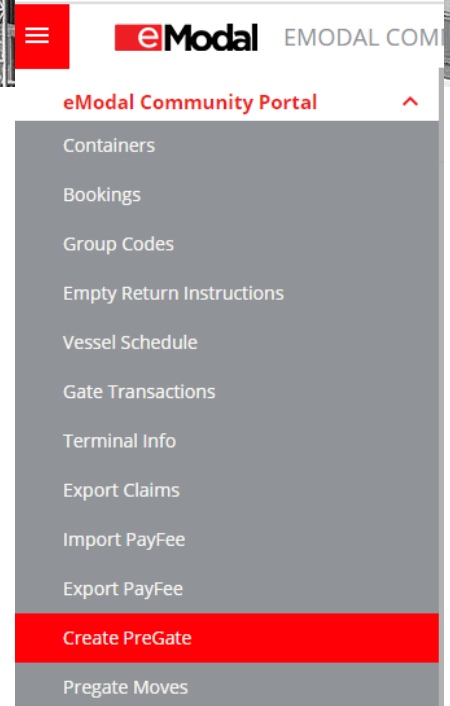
eModal EMODAL COM

eModal Community Portal

Containers

Bookings

Group Codes

Empty Return Instructions

Vessel Schedule

Gate Transactions

Terminal Info

Export Claims

Import PayFee

Export PayFee

Create PreGate

Pregate Moves